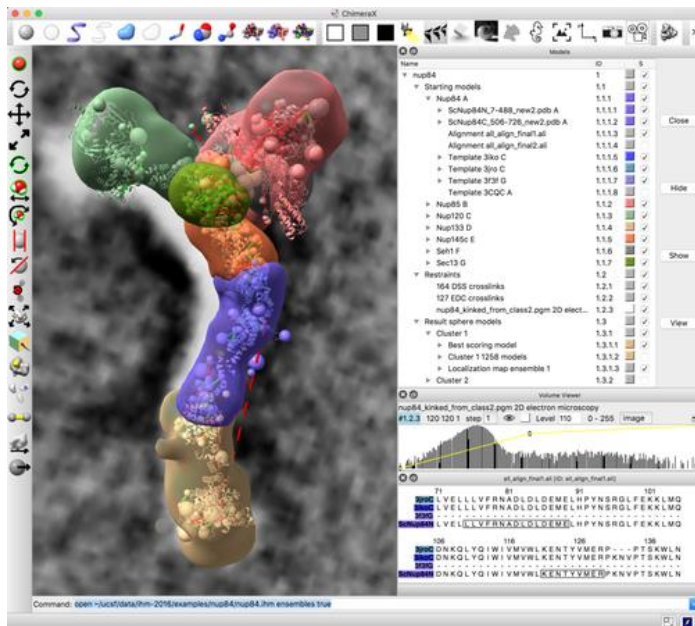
ChimeraX

Models

| Name | ID | S |
|---|---|---|
| ▼ nup84 | 1 | ✓ |
| ▼ Starting models | 1.1 | ✓ |
| ▼ Nup84 A | 1.1.1 | ✓ |
| ▸ ScNup84N_7-488_new2.pdb A | 1.1.1.1 | ✓ |
| ▸ ScNup84C_506-726_new2.pdb A | 1.1.1.2 | ✓ |
| Alignment all_align_final1.ali | 1.1.1.3 | ✓ |
| Alignment all_align_final2.ali | 1.1.1.4 | ✓ |
| ▸ Template 3iko C | 1.1.1.5 | ✓ |
| ▸ Template 3jro C | 1.1.1.6 | ✓ |
| ▸ Template 3f3f G | 1.1.1.7 | ✓ |
| Template 3CQC A | 1.1.1.8 | ✓ |
| ▸ Nup85 B | 1.1.2 | ✓ |
| ▸ Nup120 C | 1.1.3 | ✓ |
| ▸ Nup133 D | 1.1.4 | ✓ |
| ▸ Nup145c E | 1.1.5 | ✓ |
| ▸ Seh1 F | 1.1.6 | ✓ |
| ▸ Sec13 G | 1.1.7 | ✓ |
| ▼ Restraints | 1.2 | ✓ |
| 164 DSS crosslinks | 1.2.1 | ✓ |
| 127 EDC crosslinks | 1.2.2 | ✓ |
| nup84_kinked_from_class2.pgm 2D elect... | 1.2.3 | ✓ |
| ▼ Result sphere models | 1.3 | ✓ |
| ▼ Cluster 1 | 1.3.1 | ✓ |
| ▸ Best scoring model | 1.3.1.1 | ✓ |
| ▸ Cluster 1 1258 models | 1.3.1.2 | |
| ▸ Localization map ensemble 1 | 1.3.1.3 | ✓ |
| ▸ Cluster 2 | 1.3.2 | |

Close

Hide

Show

View

Volume Viewer

nup84_kinked_from_class2.pgm 2D electron microscopy

#1.2.3 120 120 1 step 1 Level 110 0 - 255 image

0

all_align_final1.ali [ID: all_align_final1.ali]

71 81 91 101
3jroC LVELLLVFRNADLDLDEMELHPYNSRGLFEKKLMQ
3ikoC
3f3fG
ScNup84N LVELLLVFRNADLDLDEMELHPYNSRGLFEKKLMQ

106 116 126 136
3jroC DNKQLYQIWIVMVWLKENTYVMERP---PTSKWLN
3ikoC
3f3fG
ScNup84N DNKQLYQIWIVMVWLKENTYVMERPKNVPTSKWLN

Command: open ~/ucsf/data/ihm-2016/examples/nup84/nup84.ihm ensembles true